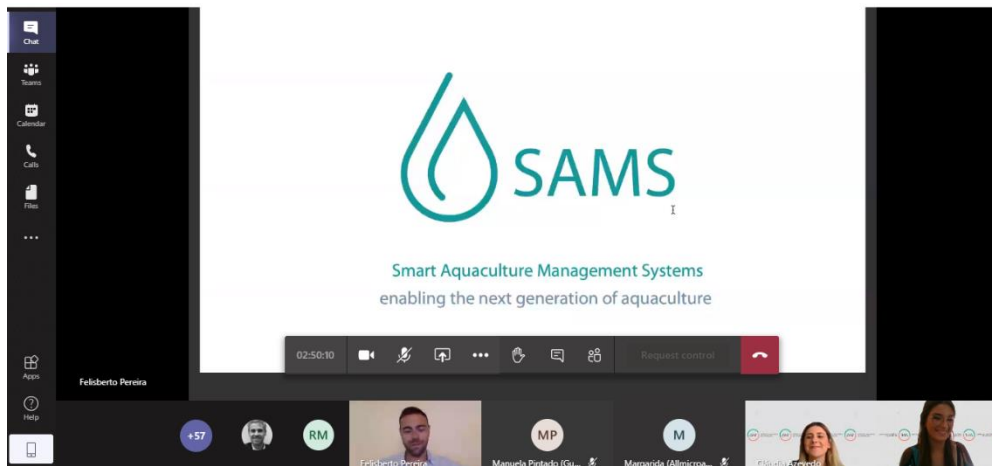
Chat
Teams
Calendar
Calls
Files
...
Apps
Help

SAMS

Smart Aquaculture Management Systems
enabling the next generation of aquaculture

02:50:10
Request control

Felisberto Pereira

+57
RM
Felisberto Pereira
MP
Manuela Pintado (Gu...
M
Margarida (Allmicroa...
Cláudia Azevedo